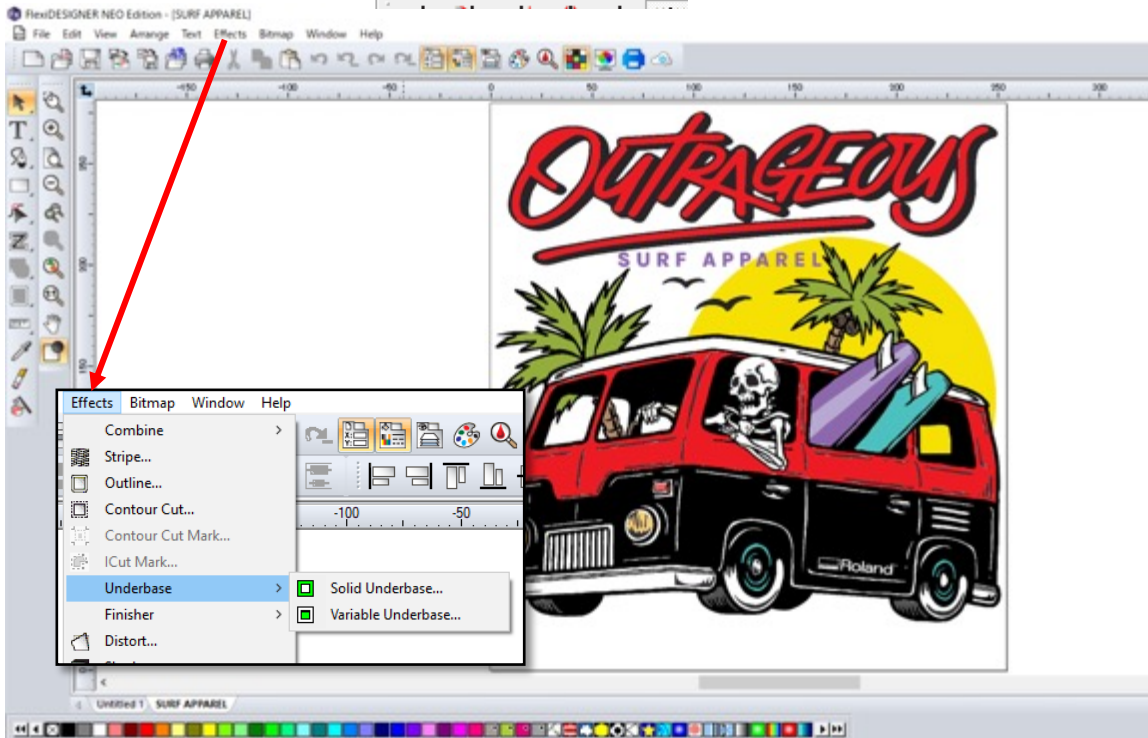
FlexiDESIGNER NEO Edition - [SURF APPAREL]
File Edit View Arrange Text Effects Bitmap Window Help

-150 -100 -50 0 50 100 150 200 250 300

OUTRAGEOUS
SURF APPAREL
Roland

Effects Bitmap Window Help
Combine
Stripe...
Outline...
Contour Cut...
Contour Cut Mark...
ICut Mark...
Underbase
Finisher
Distort...
Solid Underbase...
Variable Underbase...
-100 -50

Untitled 1 SURF APPAREL